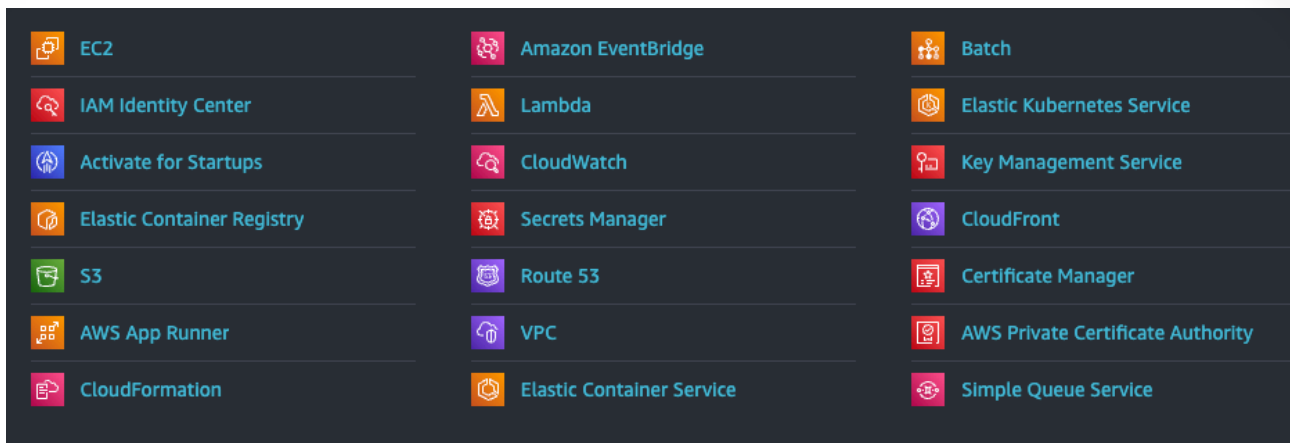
EC2
IAM Identity Center
Activate for Startups
Elastic Container Registry
S3
AWS App Runner
CloudFormation

Amazon EventBridge
Lambda
CloudWatch
Secrets Manager
Route 53
VPC
Elastic Container Service

Batch
Elastic Kubernetes Service
Key Management Service
CloudFront
Certificate Manager
AWS Private Certificate Authority
Simple Queue Service